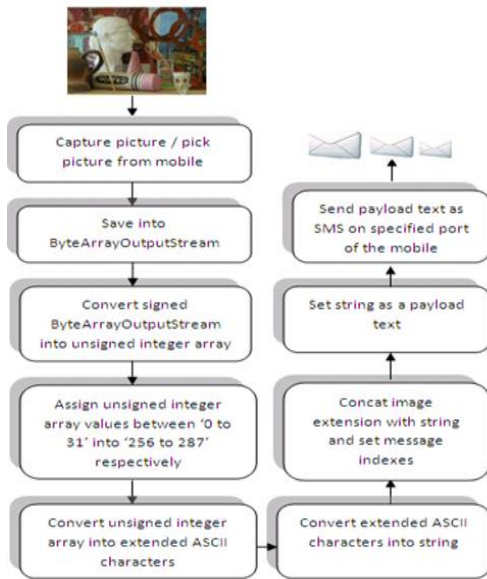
Capture picture / pick picture from mobile

Save into ByteArrayOutputStream

Convert signed ByteArrayOutputStream into unsigned integer array

Assign unsigned integer array values between '0 to 31' into '256 to 287' respectively

Convert unsigned integer array into extended ASCII characters

Convert extended ASCII characters into string

Concat image extension with string and set message indexes

Set string as a payload text

Send payload text as SMS on specified port of the mobile